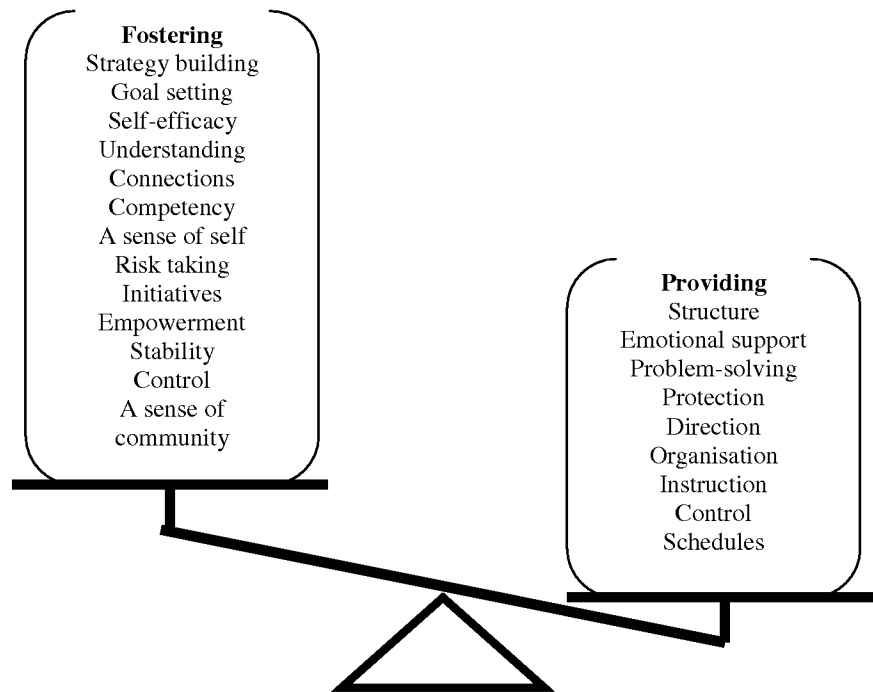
**Fostering**
Strategy building
Goal setting
Self-efficacy
Understanding
Connections
Competency
A sense of self
Risk taking
Initiatives
Empowerment
Stability
Control
A sense of community

**Providing**
Structure
Emotional support
Problem-solving
Protection
Direction
Organisation
Instruction
Control
Schedules